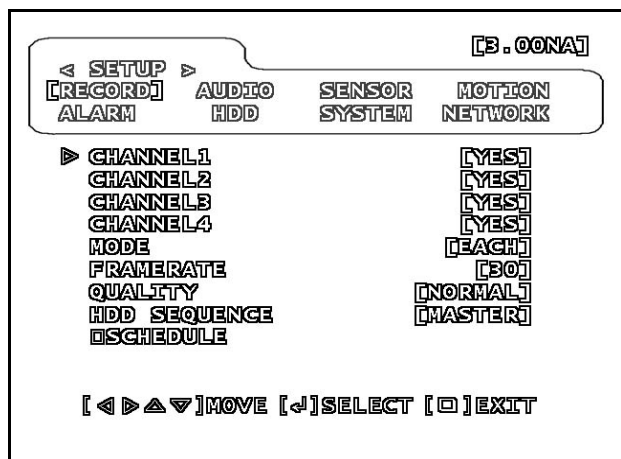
[3.00NA]

◁ SETUP ▷

| [RECORD] | AUDIO | SENSOR | MOTION |
|---|---|---|---|
| ALARM | HDD | SYSTEM | NETWORK |

▷ CHANNEL1 [YES]
CHANNEL2 [YES]
CHANNEL3 [YES]
CHANNEL4 [YES]
MODE [EACH]
FRAMERATE [30]
QUALITY [NORMAL]
HDD SEQUENCE [MASTER]
□SCHEDULE

[◁▷△▽]MOVE [↵]SELECT [□]EXIT